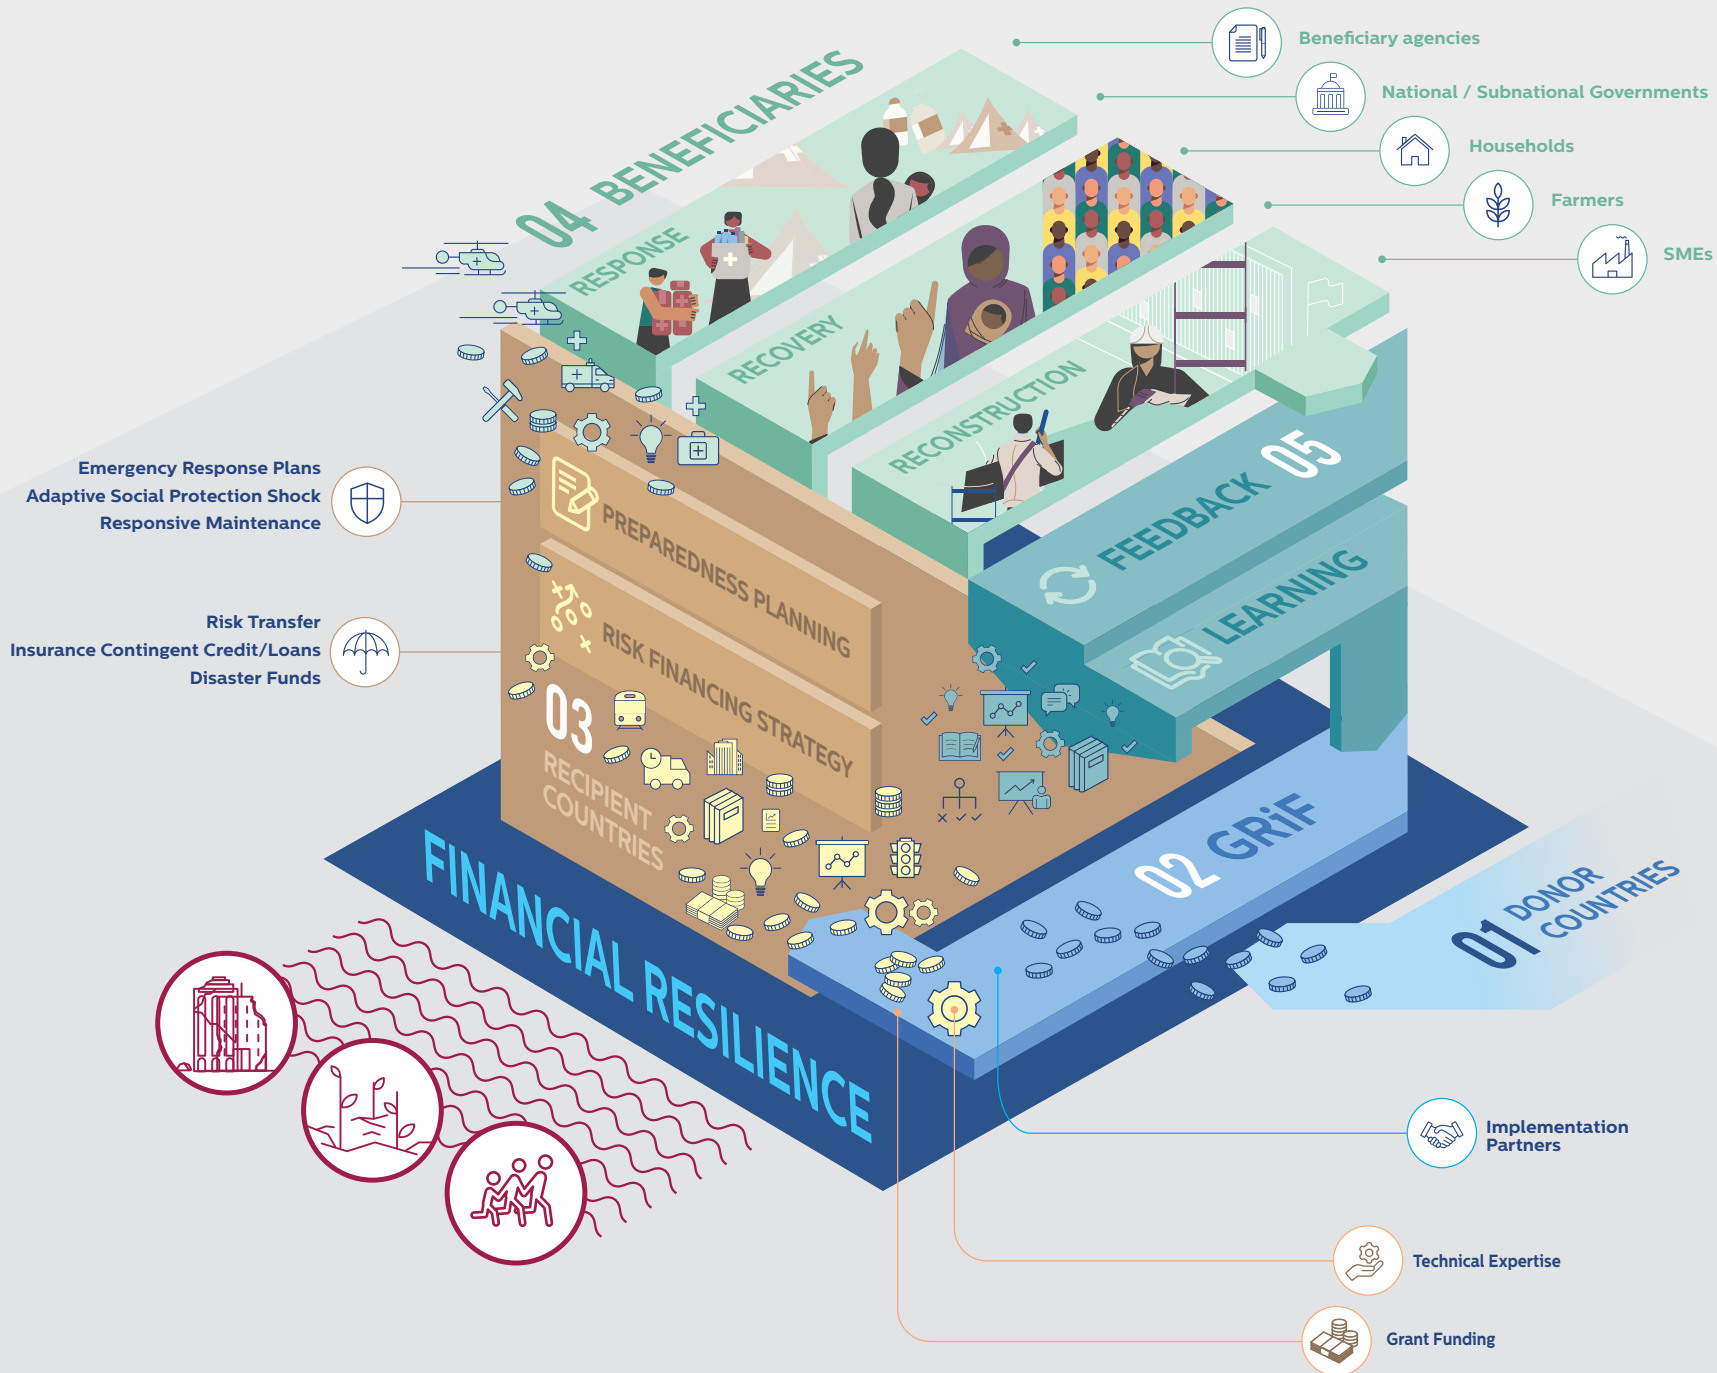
04 BENEFICIARIES

Beneficiary agencies

National / Subnational Governments

Households

Farmers

SMEs

RESPONSE

RECOVERY

RECONSTRUCTION

FEEDBACK 05

LEARNING

Emergency Response Plans
Adaptive Social Protection Shock
Responsive Maintenance

PREPAREDNESS PLANNING

Risk Transfer
Insurance Contingent Credit/Loans
Disaster Funds

RISK FINANCING STRATEGY

03 RECIPIENT COUNTRIES

02 GRiF

01 DONOR COUNTRIES

FINANCIAL RESILIENCE

Implementation Partners

Technical Expertise

Grant Funding